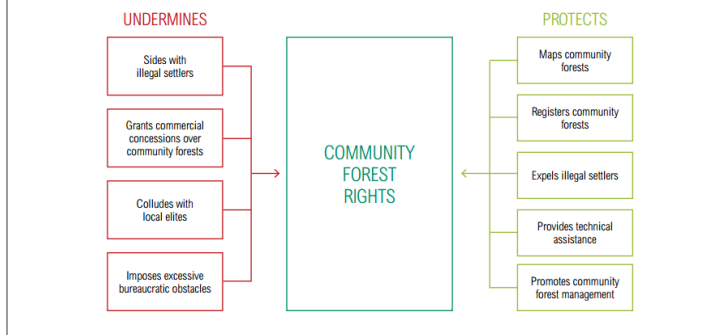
UNDERMINES

Sides with illegal settlers

Grants commercial concessions over community forests

Colludes with local elites

Imposes excessive bureaucratic obstacles

COMMUNITY FOREST RIGHTS

PROTECTS

Maps community forests

Registers community forests

Expels illegal settlers

Provides technical assistance

Promotes community forest management